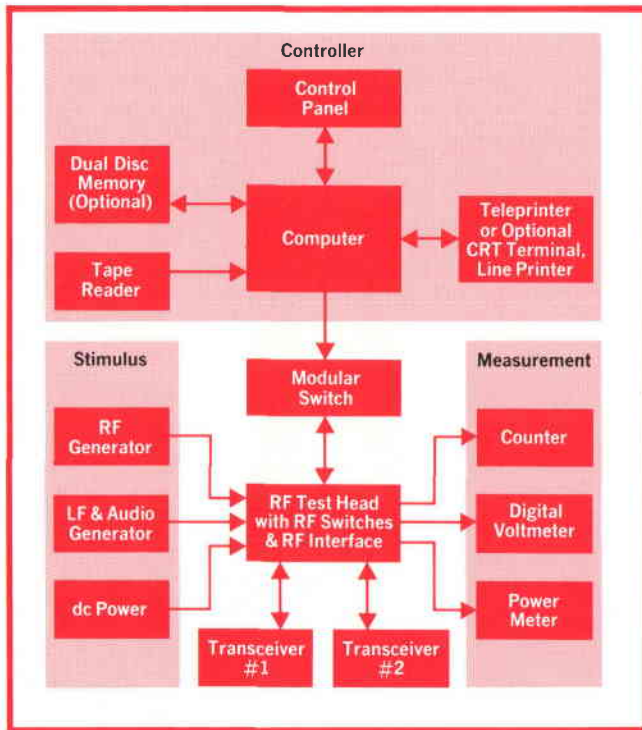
Controller

Control Panel

Dual Disc Memory (Optional)

Computer

Teleprinter or Optional CRT Terminal, Line Printer

Tape Reader

Stimulus

Modular Switch

Measurement

RF Generator

Counter

LF & Audio Generator

RF Test Head with RF Switches & RF Interface

Digital Voltmeter

dc Power

Power Meter

Transceiver #1

Transceiver #2